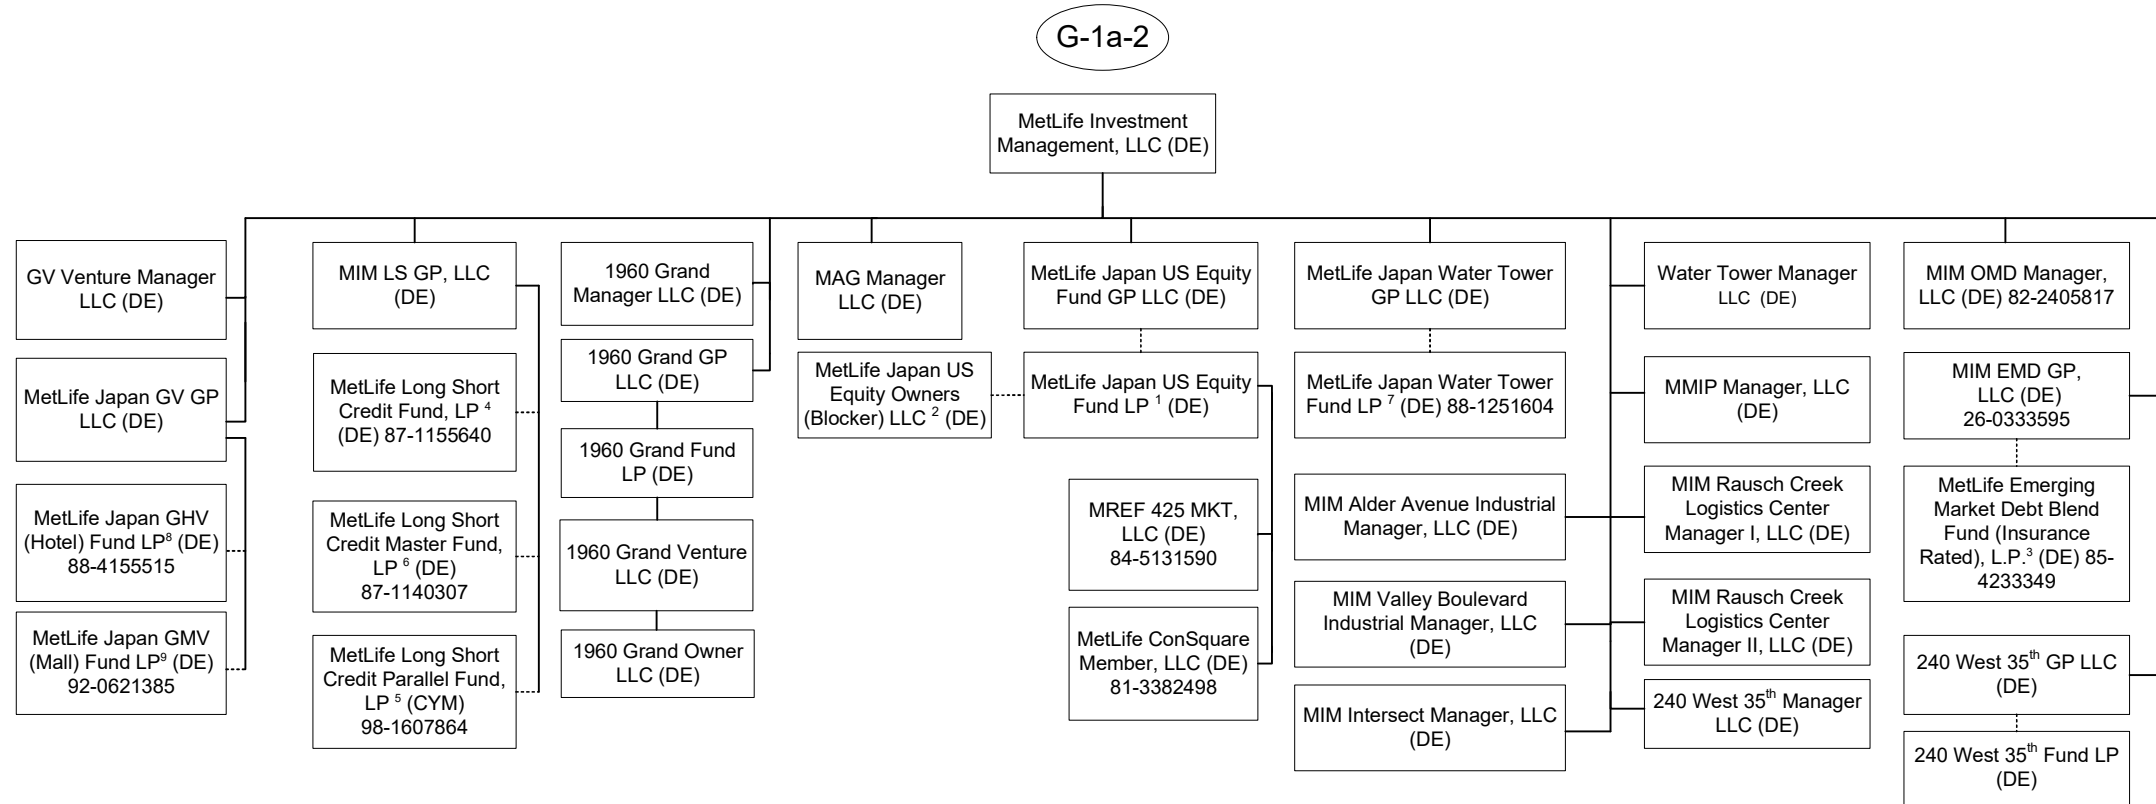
G-1a-2

MetLife Investment Management, LLC (DE)

GV Venture Manager LLC (DE)

MetLife Japan GV GP LLC (DE)

MetLife Japan GHV (Hotel) Fund LP$^{8}$ (DE) 88-4155515

MetLife Japan GMV (Mall) Fund LP$^{9}$ (DE) 92-0621385

MIM LS GP, LLC (DE)

MetLife Long Short Credit Fund, LP $^{4}$ (DE) 87-1155640

MetLife Long Short Credit Master Fund, LP $^{6}$ (DE) 87-1140307

MetLife Long Short Credit Parallel Fund, LP $^{5}$ (CYM) 98-1607864

1960 Grand Manager LLC (DE)

1960 Grand GP LLC (DE)

1960 Grand Fund LP (DE)

1960 Grand Venture LLC (DE)

1960 Grand Owner LLC (DE)

MAG Manager LLC (DE)

MetLife Japan US Equity Owners (Blocker) LLC $^{2}$ (DE)

MetLife Japan US Equity Fund GP LLC (DE)

MetLife Japan US Equity Fund LP $^{1}$ (DE)

MREF 425 MKT, LLC (DE) 84-5131590

MetLife ConSquare Member, LLC (DE) 81-3382498

MetLife Japan Water Tower GP LLC (DE)

MetLife Japan Water Tower Fund LP $^{7}$ (DE) 88-1251604

MIM Alder Avenue Industrial Manager, LLC (DE)

MIM Valley Boulevard Industrial Manager, LLC (DE)

MIM Intersect Manager, LLC (DE)

Water Tower Manager LLC (DE)

MMIP Manager, LLC (DE)

MIM Rausch Creek Logistics Center Manager I, LLC (DE)

MIM Rausch Creek Logistics Center Manager II, LLC (DE)

240 West 35$^{th}$ Manager LLC (DE)

MIM OMD Manager, LLC (DE) 82-2405817

MIM EMD GP, LLC (DE) 26-0333595

MetLife Emerging Market Debt Blend Fund (Insurance Rated), L.P.$^{3}$ (DE) 85-4233349

240 West 35$^{th}$ GP LLC (DE)

240 West 35$^{th}$ Fund LP (DE)